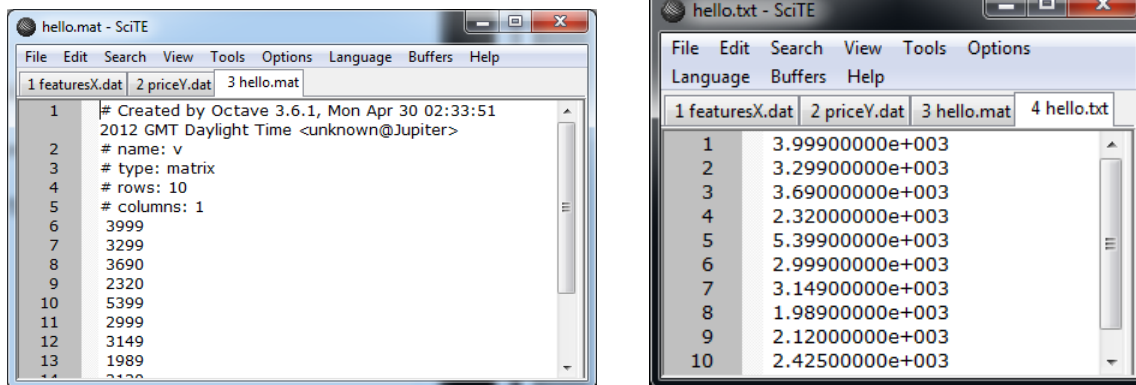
hello.mat - SciTE

File Edit Search View Tools Options Language Buffers Help

1 featuresX.dat 2 priceY.dat 3 hello.mat

1 # Created by Octave 3.6.1, Mon Apr 30 02:33:51 2012 GMT Daylight Time <unknown@Jupiter>
2 # name: v
3 # type: matrix
4 # rows: 10
5 # columns: 1
6 3999
7 3299
8 3690
9 2320
10 5399
11 2999
12 3149
13 1989
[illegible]

hello.txt - SciTE

File Edit Search View Tools Options Language Buffers Help

1 featuresX.dat 2 priceY.dat 3 hello.mat 4 hello.txt

1 3.99900000e+003
2 3.29900000e+003
3 3.69000000e+003
4 2.32000000e+003
5 5.39900000e+003
6 2.99900000e+003
7 3.14900000e+003
8 1.98900000e+003
9 2.12000000e+003
10 2.42500000e+003